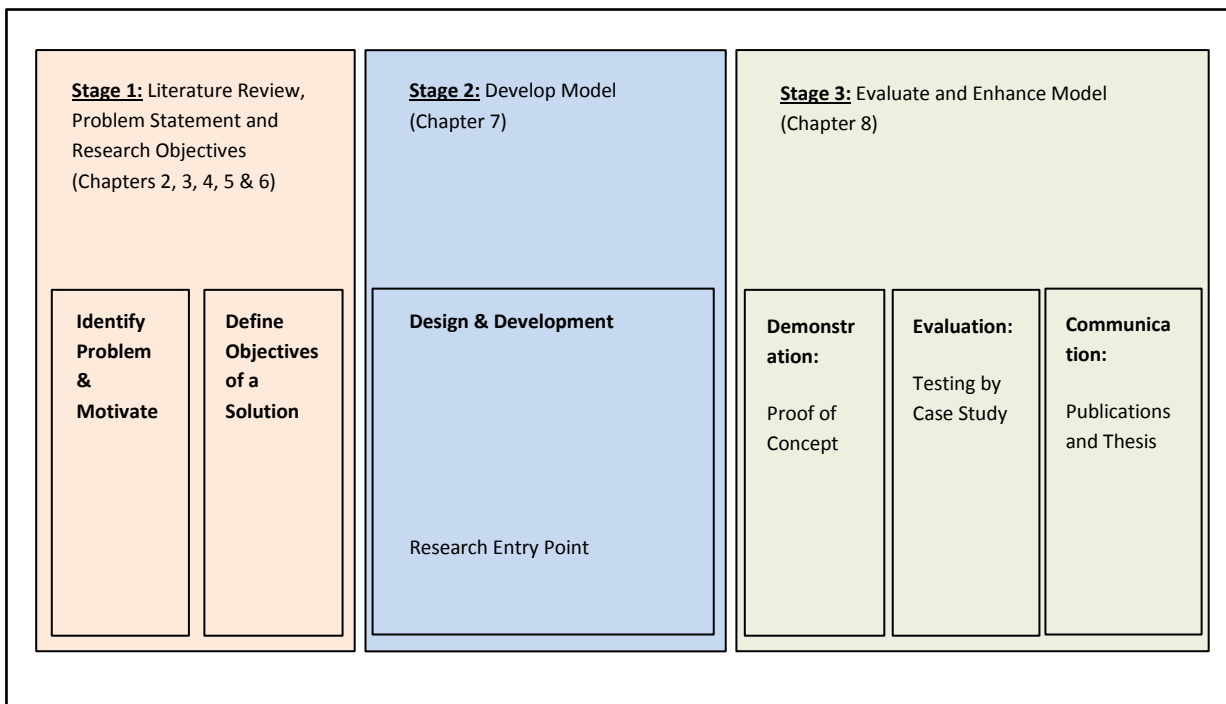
Stage 1: Literature Review, Problem Statement and Research Objectives (Chapters 2, 3, 4, 5 & 6)

Identify Problem & Motivate

Define Objectives of a Solution

Stage 2: Develop Model (Chapter 7)

Design & Development

Research Entry Point

Stage 3: Evaluate and Enhance Model (Chapter 8)

Demonstration:

Proof of Concept

Evaluation:

Testing by Case Study

Communication:

Publications and Thesis